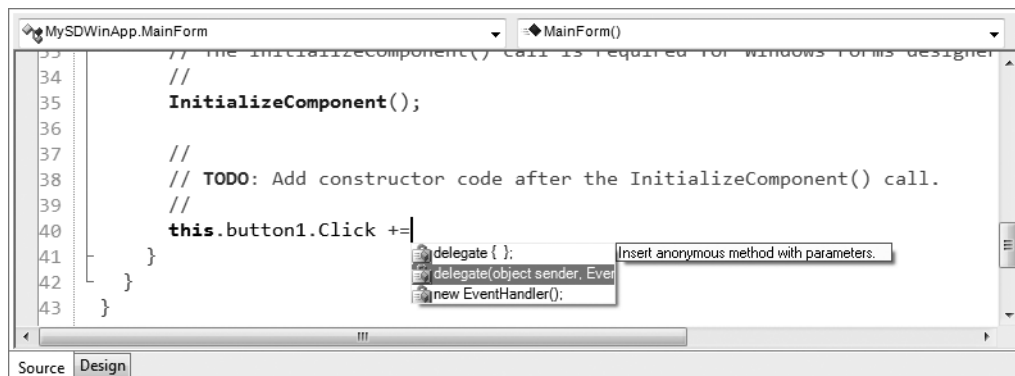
MySDWinApp.MainForm
MainForm()

33 // The InitializeComponent() call is required for Windows Forms designer
34 //
35 InitializeComponent();
36
37 //
38 // TODO: Add constructor code after the InitializeComponent() call.
39 //
40 this.button1.Click +=
41 }
42 }
43 }

delegate { };
delegate(object sender, Ever
new EventHandler();
Insert anonymous method with parameters.

Source Design